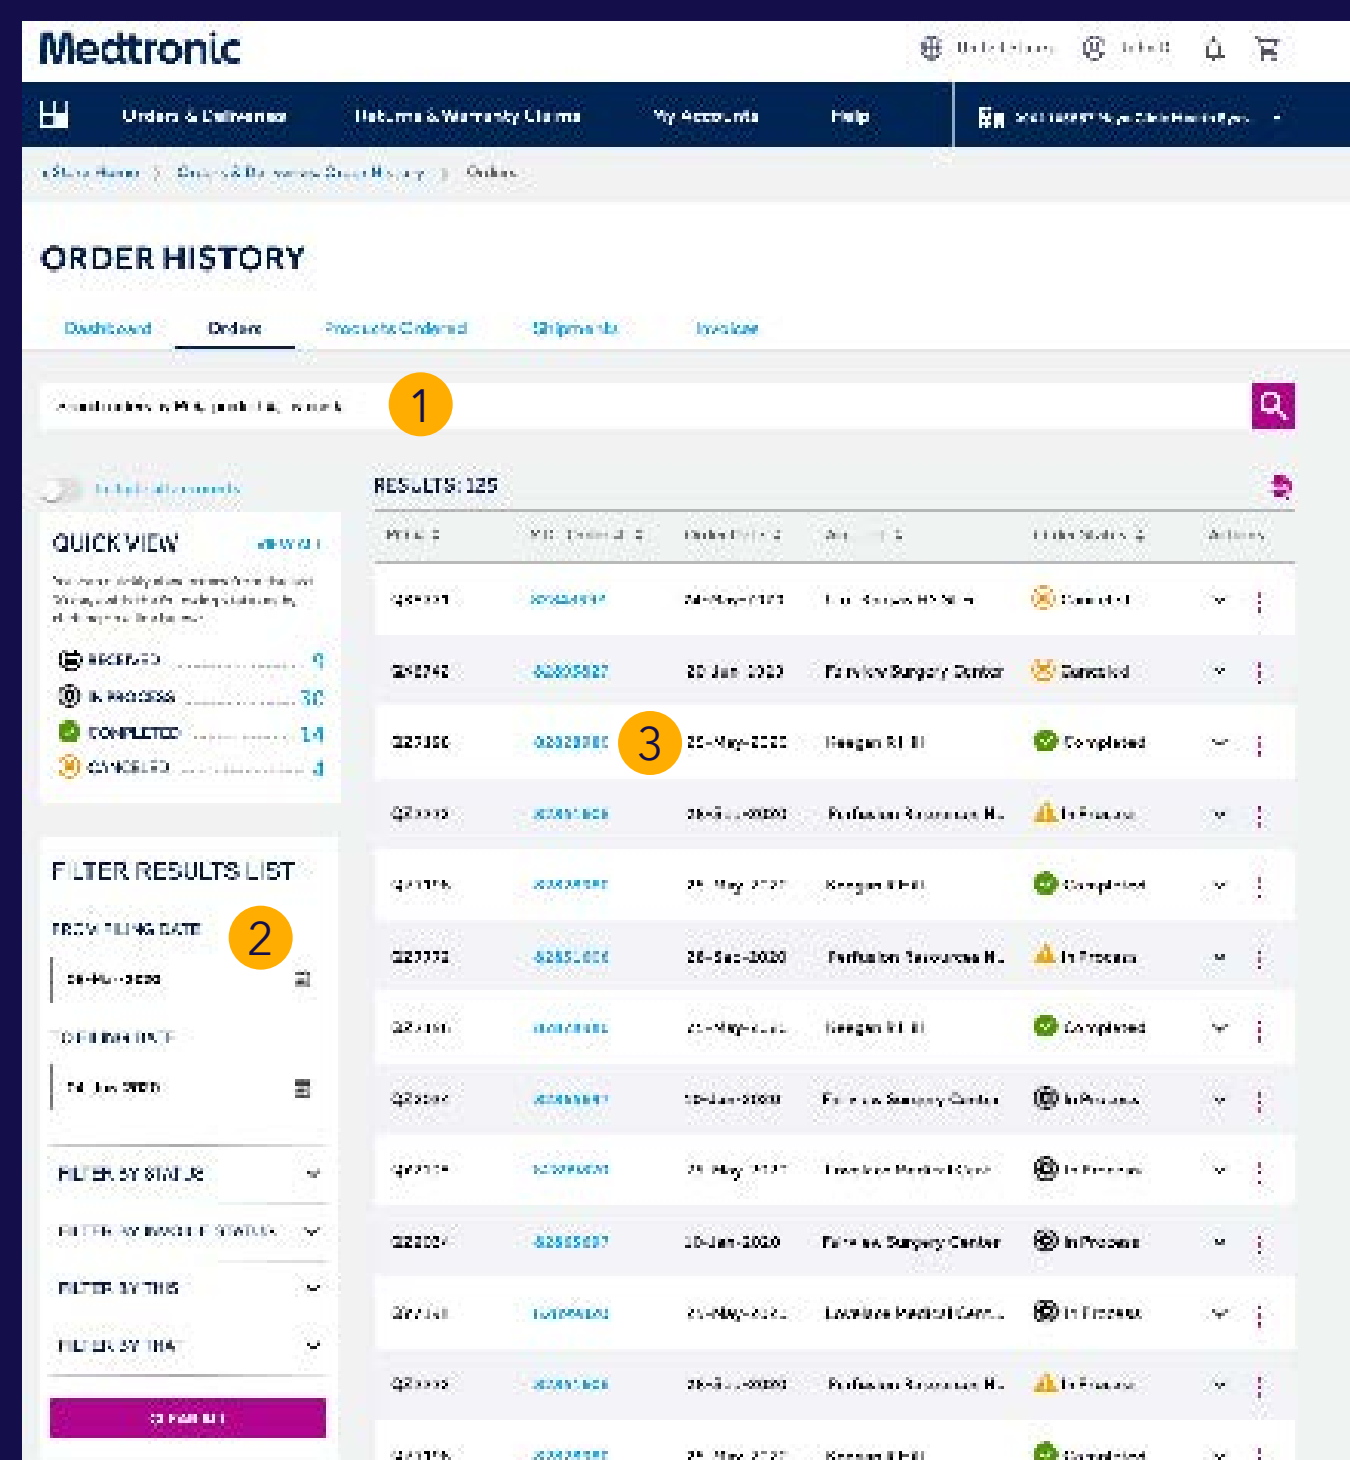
Medtronic

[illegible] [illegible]

Orders & Deliveries Returns & Warranty Claims My Accounts Help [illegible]

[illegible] > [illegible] > Orders

ORDER HISTORY

Dashboard Orders Products Ordered Shipments Invoices

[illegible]

1

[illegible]

RESULTS: 125

QUICK VIEW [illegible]

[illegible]

RECEIVED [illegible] 9
IN PROCESS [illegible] 30
COMPLETED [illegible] 14
CANCELED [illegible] 4

FILTER RESULTS LIST

FROM FILING DATE

2

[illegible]

TO FILING DATE

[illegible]

FILTER BY STATUS

FILTER BY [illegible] STATUS

FILTER BY THIS

FILTER BY THAT

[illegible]

| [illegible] | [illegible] | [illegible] | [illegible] | Order Status | Actions |
|---|---|---|---|---|---|
| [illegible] | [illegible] | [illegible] | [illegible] | Canceled | |
| Q26742 | 62865627 | 20-Jan-2020 | Fairview Surgery Center | Canceled | |
| Q27350 | 62828380 | 25-May-2020 | Keegan RI III | Completed | |
| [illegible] | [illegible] | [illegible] | Perfusion Resources N... | In Process | |
| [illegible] | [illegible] | 25-May-2020 | Keegan RI III | Completed | |
| Q27772 | 62851656 | 26-Sep-2020 | Perfusion Resources N... | In Process | |
| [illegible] | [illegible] | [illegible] | Keegan RI III | Completed | |
| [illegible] | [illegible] | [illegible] | Fairview Surgery Center | In Process | |
| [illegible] | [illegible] | 25-May-2020 | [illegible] | In Process | |
| Q2202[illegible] | 62865627 | 20-Jan-2020 | Fairview Surgery Center | In Process | |
| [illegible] | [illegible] | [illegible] | Lakeview Medical Cent... | In Process | |
| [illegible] | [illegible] | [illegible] | Perfusion Resources N... | In Process | |
| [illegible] | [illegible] | 25-May-2020 | Keegan RI III | Completed | |

3